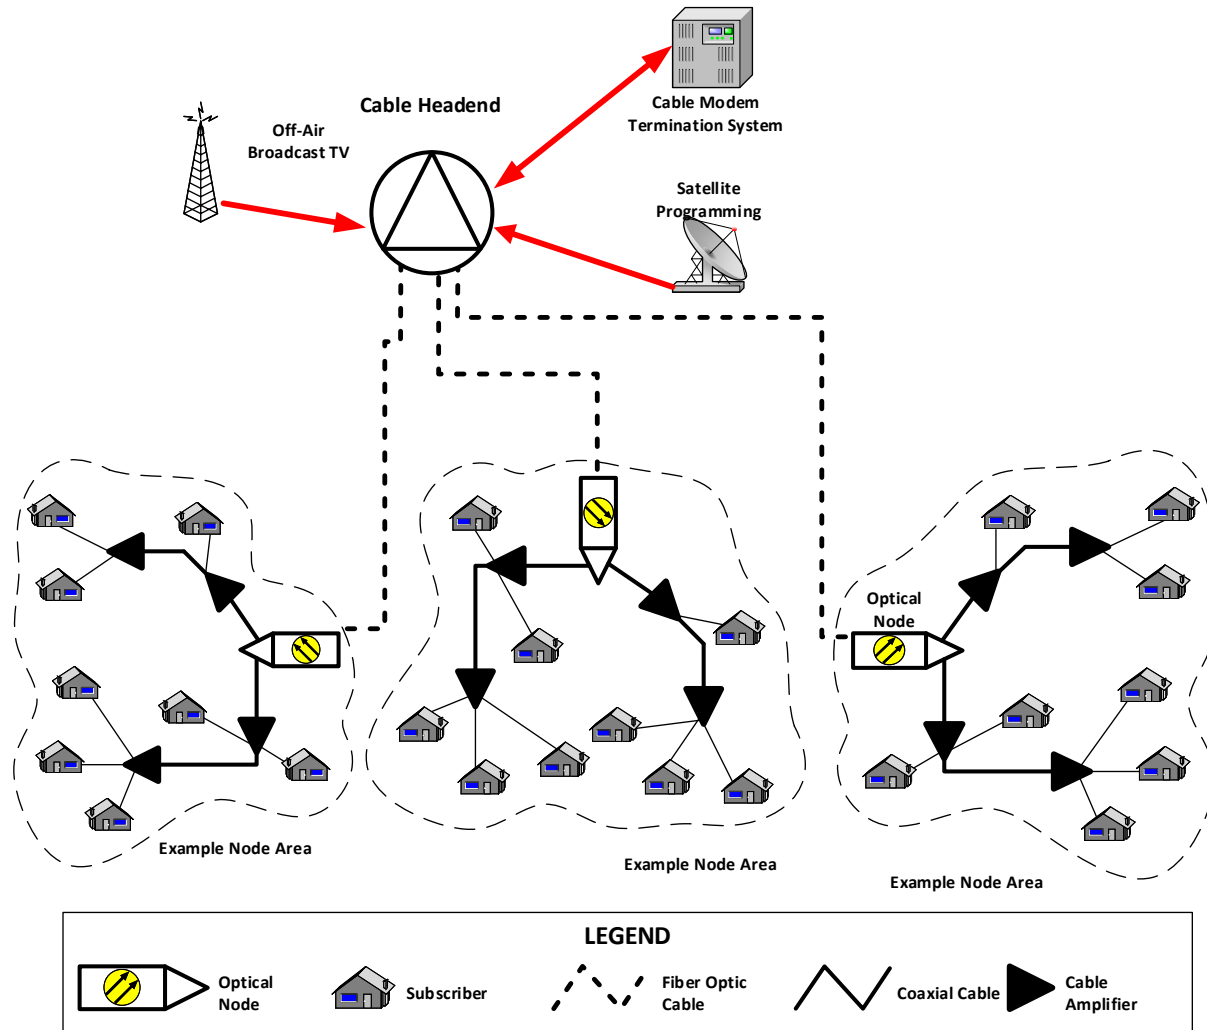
Cable Headend

Off-Air Broadcast TV

Cable Modem Termination System

Satellite Programming

Optical Node

Example Node Area

Example Node Area

Example Node Area

LEGEND

Optical Node

Subscriber

Fiber Optic Cable

Coaxial Cable

Cable Amplifier